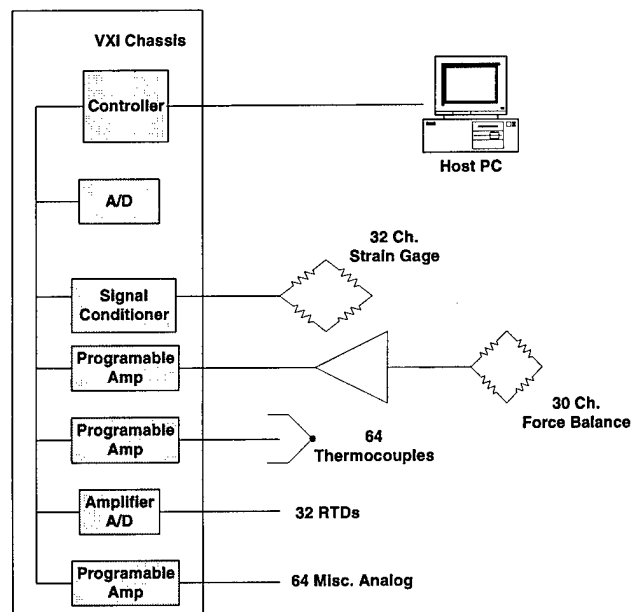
VXI Chassis

Controller

Host PC

A/D

32 Ch.
Strain Gage

Signal
Conditioner

Programable
Amp

30 Ch.
Force Balance

Programable
Amp

64
Thermocouples

Amplifier
A/D

32 RTDs

Programable
Amp

64 Misc. Analog